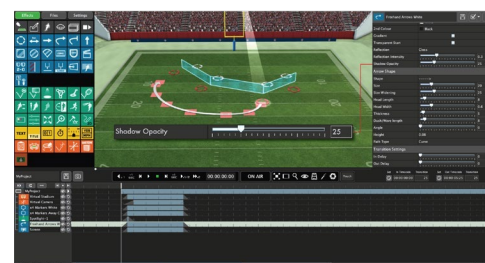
Effects
File
Settings
TEXT
Shadow Opacity
25
Freehand Arrows White
2nd Colour
Black
Gradient
Transparent Start
Reflection
Glass
Reflection Intensity
Shadow Opacity
25
Arrow Shape
Style
Size
Size Widening
Head Length
Head Width
Thickness
Dash/Main length
Angle
Height
Path Type
Curve
Animation Settings
In Delay
Out Delay
00:00:00:00
ON AIR
MyProject
Virtual Camera